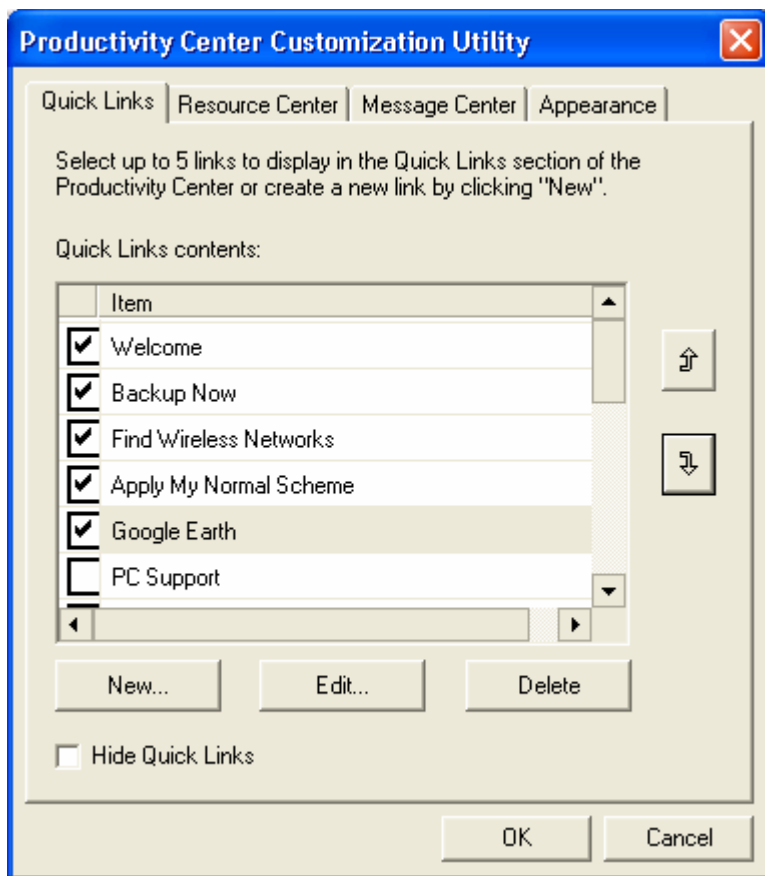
Productivity Center Customization Utility

Quick Links | Resource Center | Message Center | Appearance

Select up to 5 links to display in the Quick Links section of the Productivity Center or create a new link by clicking "New".

Quick Links contents:

| | Item |
|---|---|
| ☑ | Welcome |
| ☑ | Backup Now |
| ☑ | Find Wireless Networks |
| ☑ | Apply My Normal Scheme |
| ☑ | Google Earth |
| ☐ | PC Support |

New... Edit... Delete

Hide Quick Links

OK Cancel